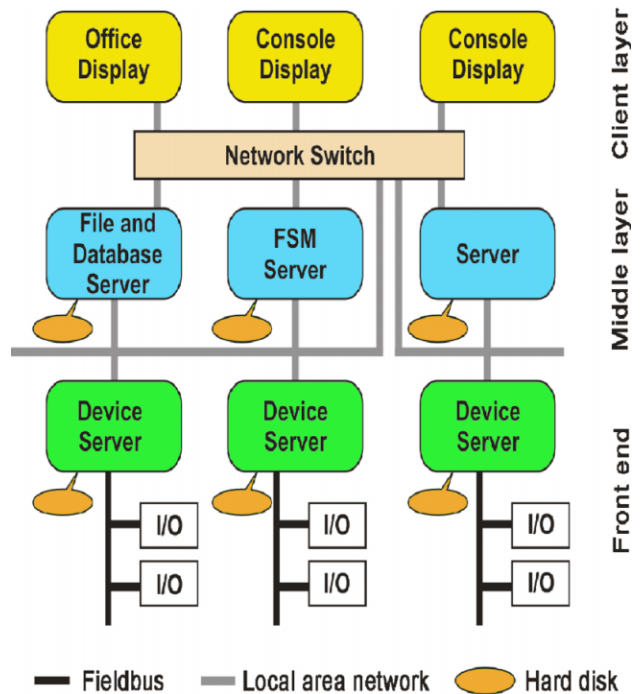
Office Display

Console Display

Console Display

Client layer

Network Switch

File and Database Server

FSM Server

Server

Middle layer

Device Server

Device Server

Device Server

Front end

I/O

I/O

I/O

I/O

I/O

I/O

Fieldbus

Local area network

Hard disk